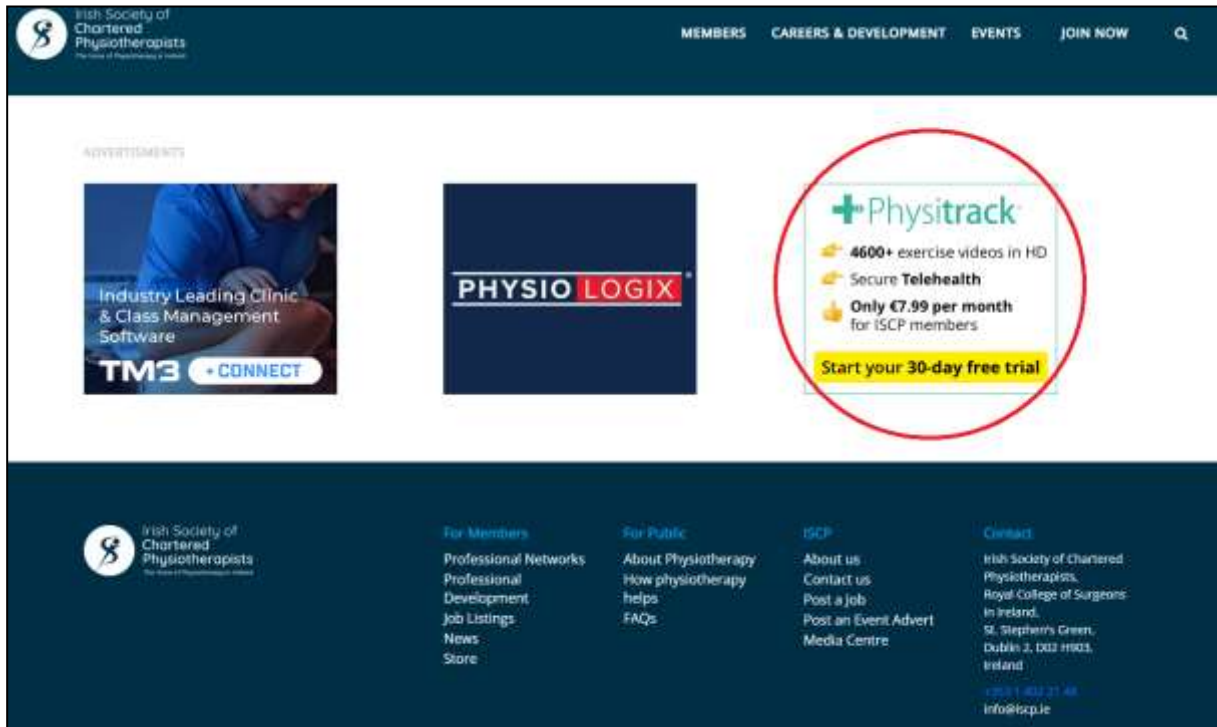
Irish Society of Chartered Physiotherapists
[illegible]

MEMBERS CAREERS & DEVELOPMENT EVENTS JOIN NOW

ADVERTISEMENTS

Industry Leading Clinic & Class Management Software
TM3 + CONNECT

PHYSIO LOGIX

Physitrack
4600+ exercise videos in HD
Secure Telehealth
Only €7.99 per month for ISCP members
Start your 30-day free trial

Irish Society of Chartered Physiotherapists
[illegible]

For Members
Professional Networks
Professional Development
Job Listings
News
Store

For Public
About Physiotherapy
How physiotherapy helps
FAQs

ISCP
About us
Contact us
Post a Job
Post an Event Advert
Media Centre

Contact
Irish Society of Chartered Physiotherapists,
Royal College of Surgeons in Ireland,
St. Stephen's Green,
Dublin 2, D02 H903,
Ireland

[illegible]
info@iscp.ie